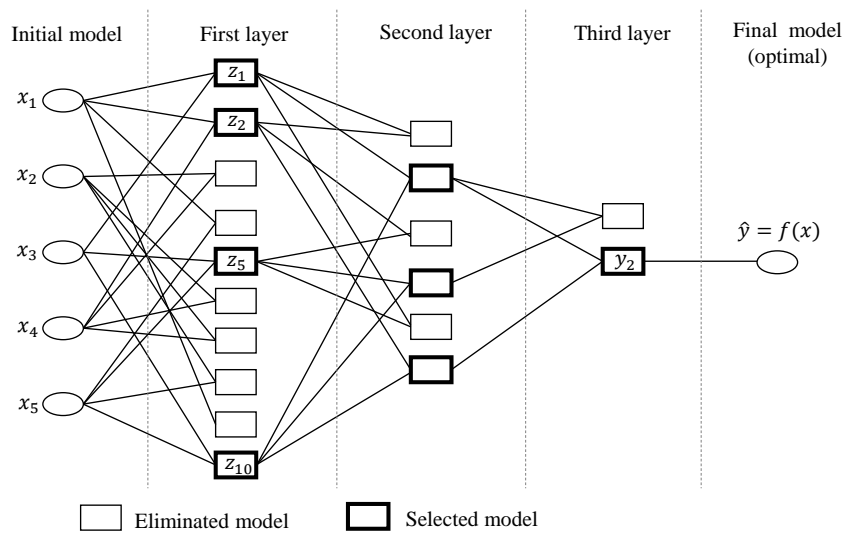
Initial model

First layer

Second layer

Third layer

Final model (optimal)

$x_1$

$x_2$

$x_3$

$x_4$

$x_5$

$z_1$

$z_2$

$z_5$

$z_{10}$

$y_2$

$\hat{y} = f(x)$

Eliminated model

Selected model